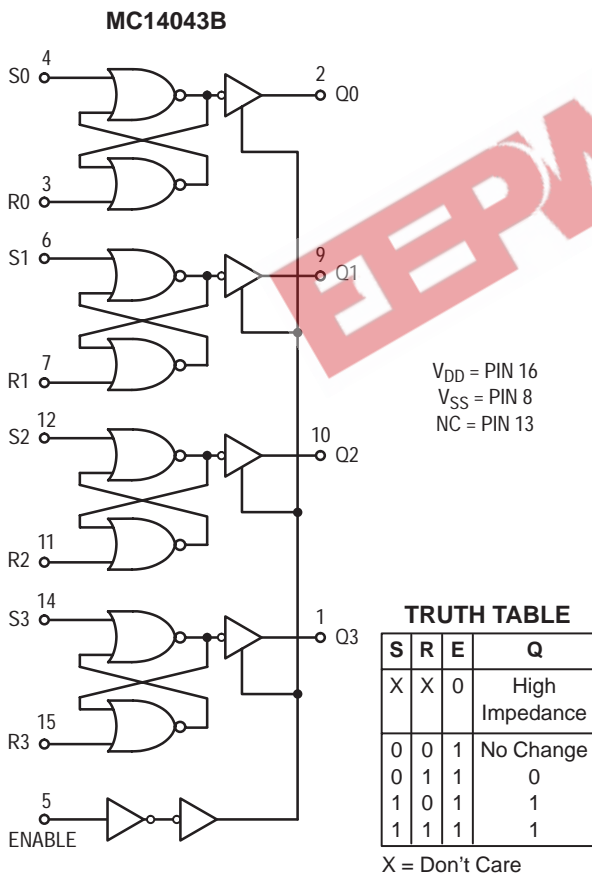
MC14043B

4
S0
3
R0
2
Q0
6
S1
7
R1
9
Q1
12
S2
11
R2
10
Q2
14
S3
15
R3
1
Q3
5
ENABLE

EEPW

$V_{DD}$ = PIN 16
$V_{SS}$ = PIN 8
NC = PIN 13

TRUTH TABLE

| S | R | E | Q |
|---|---|---|---|
| X | X | 0 | High Impedance |
| 0 | 0 | 1 | No Change |
| 0 | 1 | 1 | 0 |
| 1 | 0 | 1 | 1 |
| 1 | 1 | 1 | 1 |

X = Don't Care